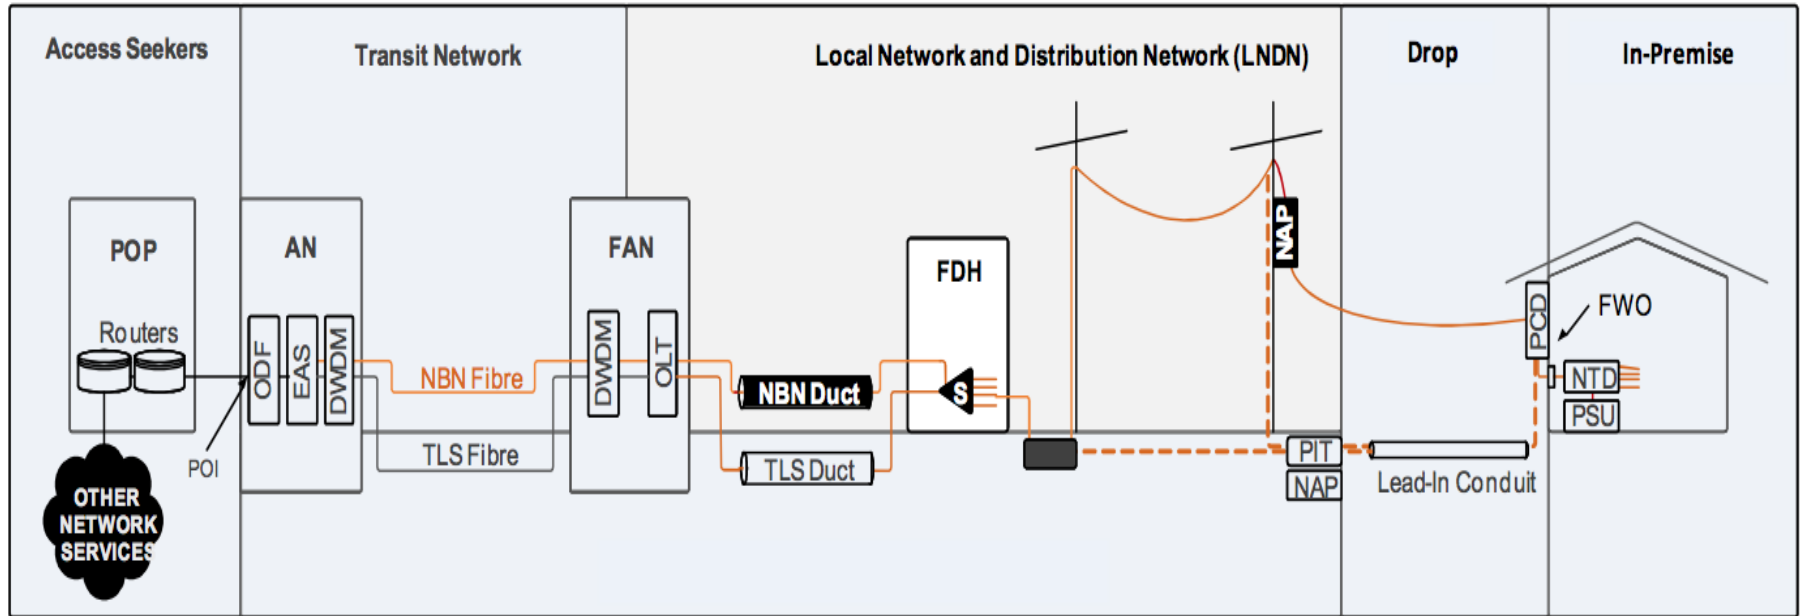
Access Seekers

Transit Network

Local Network and Distribution Network (LNDN)

Drop

In-Premise

POP

Routers

AN

ODF

EAS

DWDM

NBN Fibre

TLS Fibre

POI

OTHER NETWORK SERVICES

FAN

DWDM

OLT

NBN Duct

TLS Duct

FDH

S

NAP

PIT

NAP

Lead-In Conduit

PCD

FWO

NTD

PSU